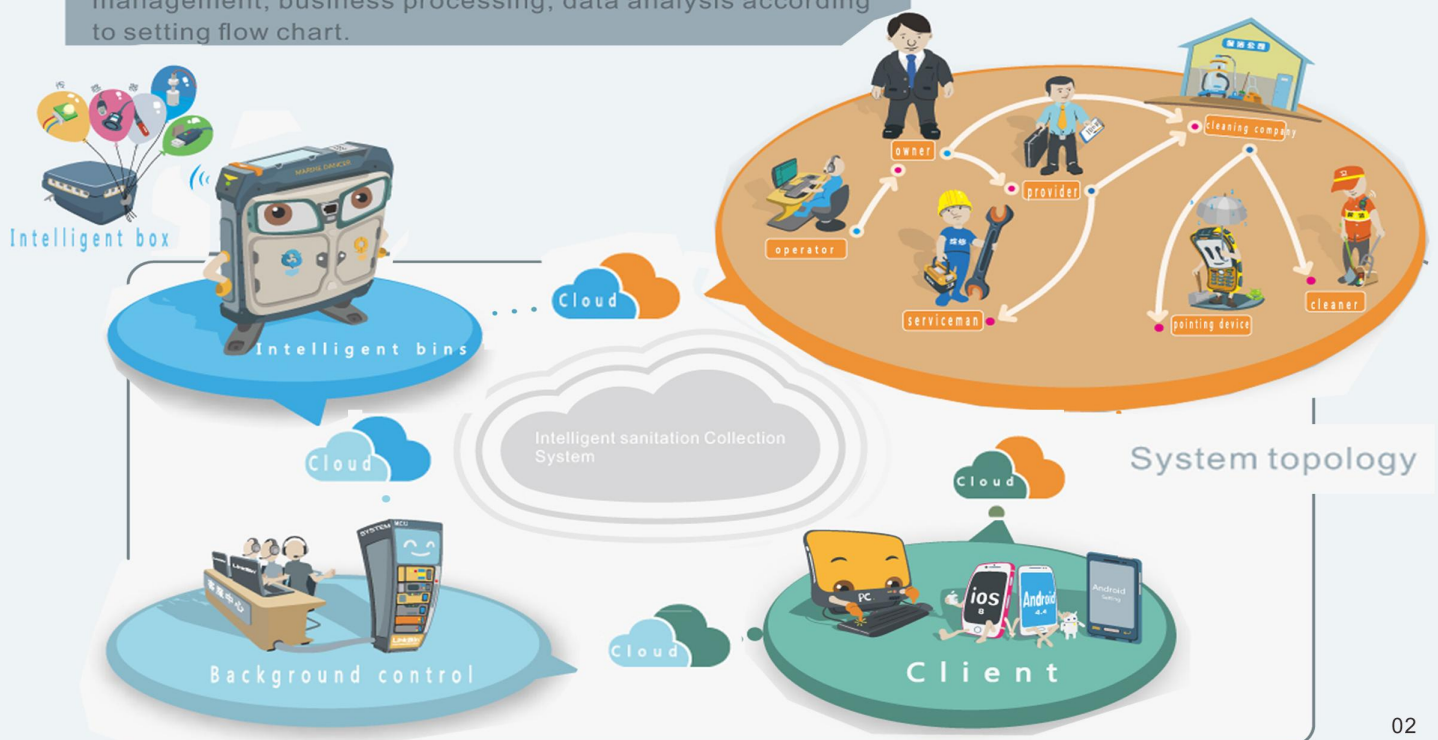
management, business processing, data analysis according to setting flow chart.

Intelligent box

MARINE DANCER

Intelligent bins

Cloud

owner

provider

cleaning company

operator

serviceman

pointing device

cleaner

Intelligent sanitation Collection System

System topology

Cloud

Cloud

SYSTEM

Background control

Cloud

PC

iOS 8

Android 4.4

Android

Client

02